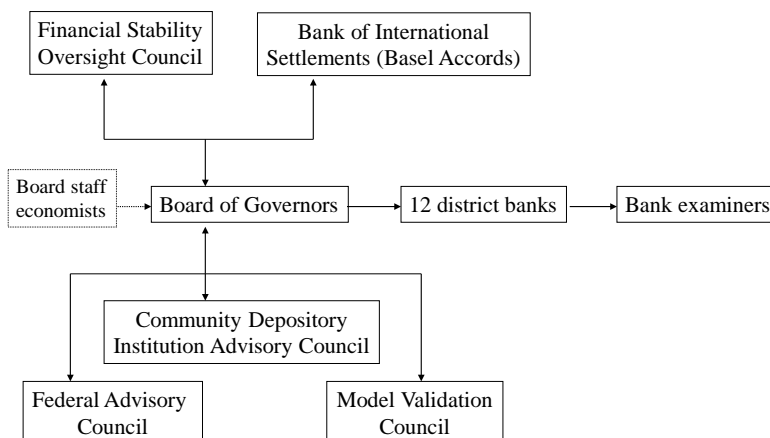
Financial Stability Oversight Council

Bank of International Settlements (Basel Accords)

Board staff economists

Board of Governors

12 district banks

Bank examiners

Community Depository Institution Advisory Council

Federal Advisory Council

Model Validation Council